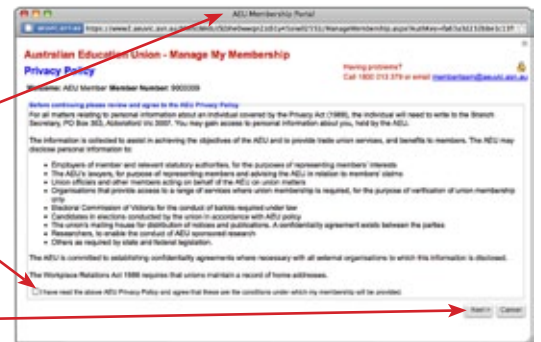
AEU Membership Portal

https://www2.aeuvic.asn.au/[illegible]

Australian Education Union - Manage My Membership

Privacy Policy

Having problems?
Call 1800 013 379 or email membership@aeuvic.asn.au

Welcome: AEU Member Member Number: 9000009

Before continuing please review and agree to the AEU Privacy Policy

For all matters relating to personal information about an individual covered by the Privacy Act (1988), the individual will need to write to the Branch Secretary, PO Box 363, Abbotsford Vic 3067. You may gain access to personal information about you, held by the AEU.

The information is collected to assist in achieving the objectives of the AEU and to provide trade union services, and benefits to members. The AEU may disclose personal information to:

- Employers of member and relevant statutory authorities, for the purposes of representing members' interests
- The AEU's lawyers, for purpose of representing members and advising the AEU in relation to members' claims
- Union officers and other members acting on behalf of the AEU on union matters
- Organisations that provide access to a range of services where union membership is required, for the purpose of verification of union membership only
- Electoral Commission of Victoria for the conduct of ballots required under law
- Candidates in elections conducted by the union in accordance with AEU policy
- The union's mailing house for distribution of notices and publications. A confidentiality agreement exists between the parties
- Researchers, to enable the conduct of AEU sponsored research
- Others as required by state and federal legislation.

The AEU is committed to establishing confidentiality agreements where necessary with all external organisations to which this information is disclosed.

The Workplace Relations Act 1996 requires that unions maintain a record of home addresses.

I have read the above AEU Privacy Policy and agree that these are the conditions under which my membership will be provided.

Next > Cancel